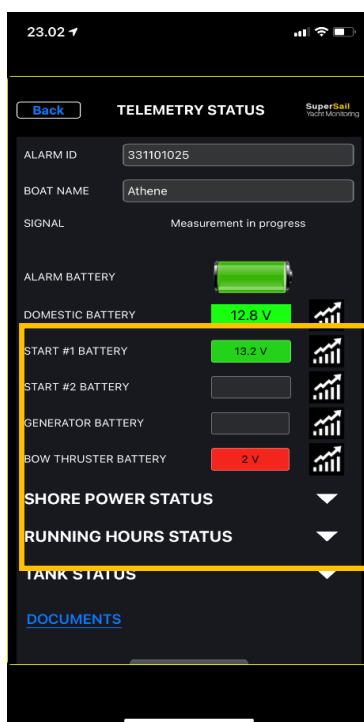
23.02

Back
TELEMETRY STATUS
SuperSail Yacht Monitoring

ALARM ID
331101025

BOAT NAME
Athene

SIGNAL
Measurement in progress

ALARM BATTERY

DOMESTIC BATTERY
12.8 V

START #1 BATTERY
13.2 V

START #2 BATTERY

GENERATOR BATTERY

BOW THRUSTER BATTERY
2 V

SHORE POWER STATUS

RUNNING HOURS STATUS

TANK STATUS

DOCUMENTS